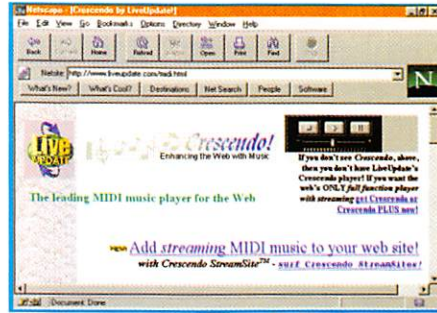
Netscape - [Crescendo by LiveUpdate!]

File Edit View Go Bookmarks Options Directory Window Help

Back Forward Home Reload Images Open Print Find Stop

Netsite: http://www.liveupdate.com/midi.html

What's New? What's Cool? Destinations Net Search People Software

N

Live Update

Crescendo! Enhancing the Web with Music

If you don't see Crescendo, above, then you don't have LiveUpdate's Crescendo player! If you want the web's ONLY full function player with streaming get Crescendo or Crescendo PLUS now!

The leading MIDI music player for the Web

NEW Add streaming MIDI music to your web site! with Crescendo StreamSite™ - surf Crescendo StreamSites!

Document: Done